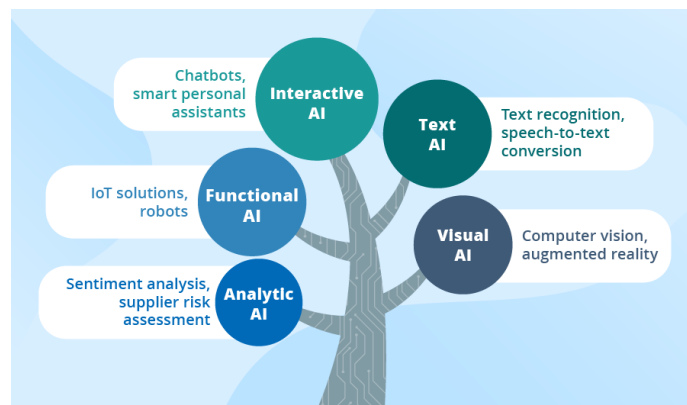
Chatbots, smart personal assistants

Interactive AI

Text AI

Text recognition, speech-to-text conversion

IoT solutions, robots

Functional AI

Visual AI

Computer vision, augmented reality

Sentiment analysis, supplier risk assessment

Analytic AI